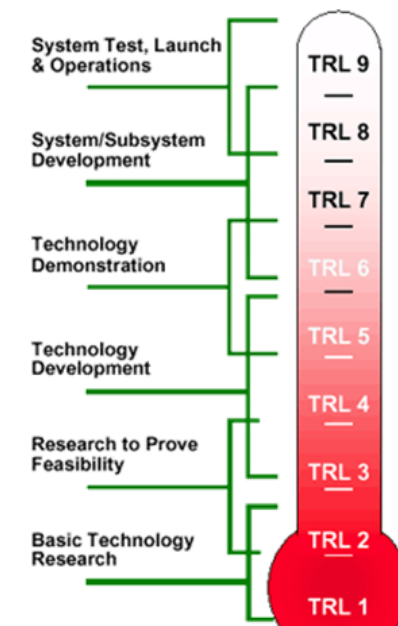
System Test, Launch & Operations

System/Subsystem Development

Technology Demonstration

Technology Development

Research to Prove Feasibility

Basic Technology Research

TRL 9
TRL 8
TRL 7
TRL 6
TRL 5
TRL 4
TRL 3
TRL 2
TRL 1